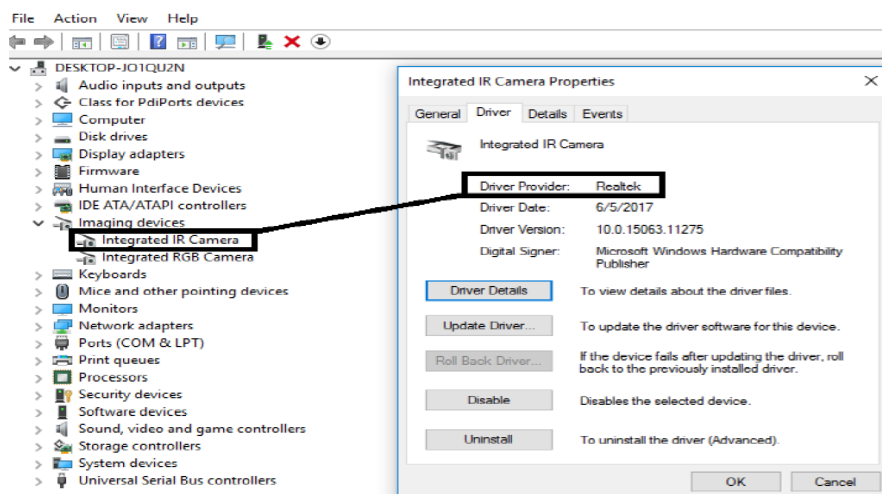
File Action View Help

DESKTOP-JO1QU2N
Audio inputs and outputs
Class for PdiPorts devices
Computer
Disk drives
Display adapters
Firmware
Human Interface Devices
IDE ATA/ATAPI controllers
Imaging devices
Integrated IR Camera
Integrated RGB Camera
Keyboards
Mice and other pointing devices
Monitors
Network adapters
Ports (COM & LPT)
Print queues
Processors
Security devices
Software devices
Sound, video and game controllers
Storage controllers
System devices
Universal Serial Bus controllers

Integrated IR Camera Properties
×
General Driver Details Events

Integrated IR Camera

| | |
|---|---|
| Driver Provider: | Realtek |
| Driver Date: | 6/5/2017 |
| Driver Version: | 10.0.15063.11275 |
| Digital Signer: | Microsoft Windows Hardware Compatibility Publisher |

Driver Details To view details about the driver files.
Update Driver... To update the driver software for this device.
Roll Back Driver... If the device fails after updating the driver, roll back to the previously installed driver.
Disable Disables the selected device.
Uninstall To uninstall the driver (Advanced).

OK Cancel